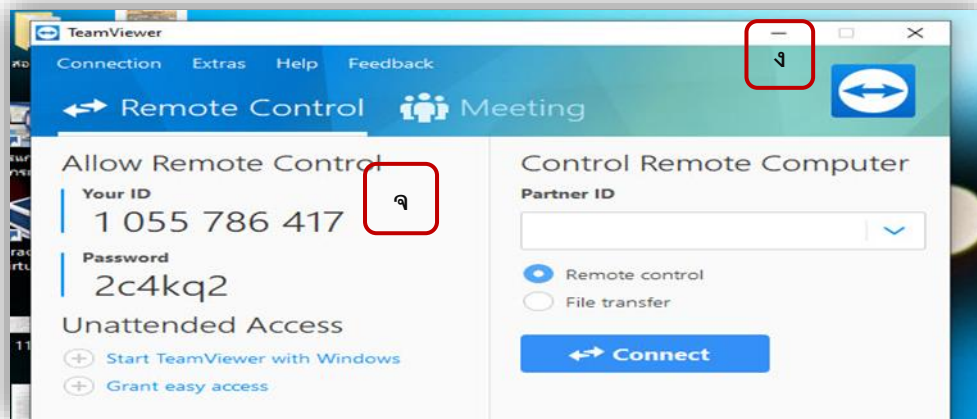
TeamViewer

Connection Extras Help Feedback

ง

Remote Control Meeting

Allow Remote Control

จ

Your ID
1 055 786 417

Password
2c4kq2

Unattended Access

Start TeamViewer with Windows

Grant easy access

Control Remote Computer

Partner ID

Remote control

File transfer

Connect